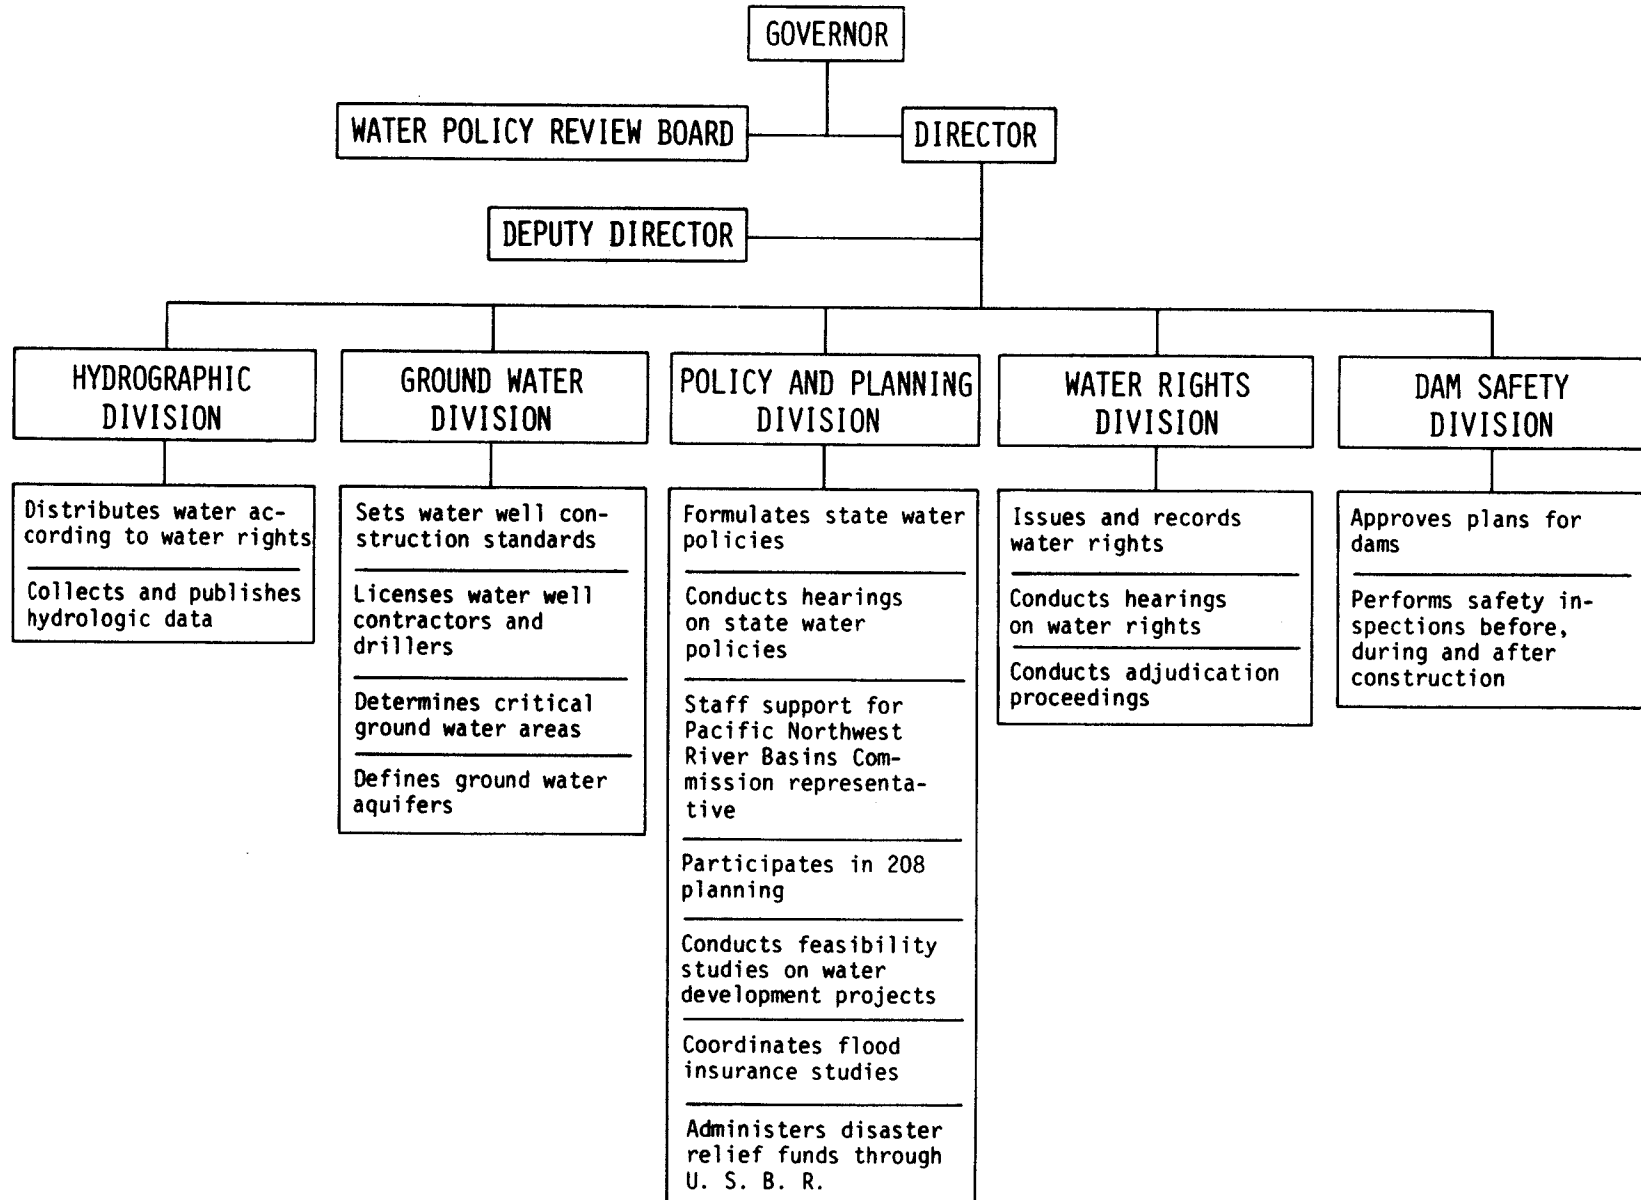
GOVERNOR

WATER POLICY REVIEW BOARD

DIRECTOR

DEPUTY DIRECTOR

HYDROGRAPHIC DIVISION

Distributes water according to water rights

Collects and publishes hydrologic data

GROUND WATER DIVISION

Sets water well construction standards

Licenses water well contractors and drillers

Determines critical ground water areas

Defines ground water aquifers

POLICY AND PLANNING DIVISION

Formulates state water policies

Conducts hearings on state water policies

Staff support for Pacific Northwest River Basins Commission representative

Participates in 208 planning

Conducts feasibility studies on water development projects

Coordinates flood insurance studies

Administers disaster relief funds through U. S. B. R.

WATER RIGHTS DIVISION

Issues and records water rights

Conducts hearings on water rights

Conducts adjudication proceedings

DAM SAFETY DIVISION

Approves plans for dams

Performs safety inspections before, during and after construction